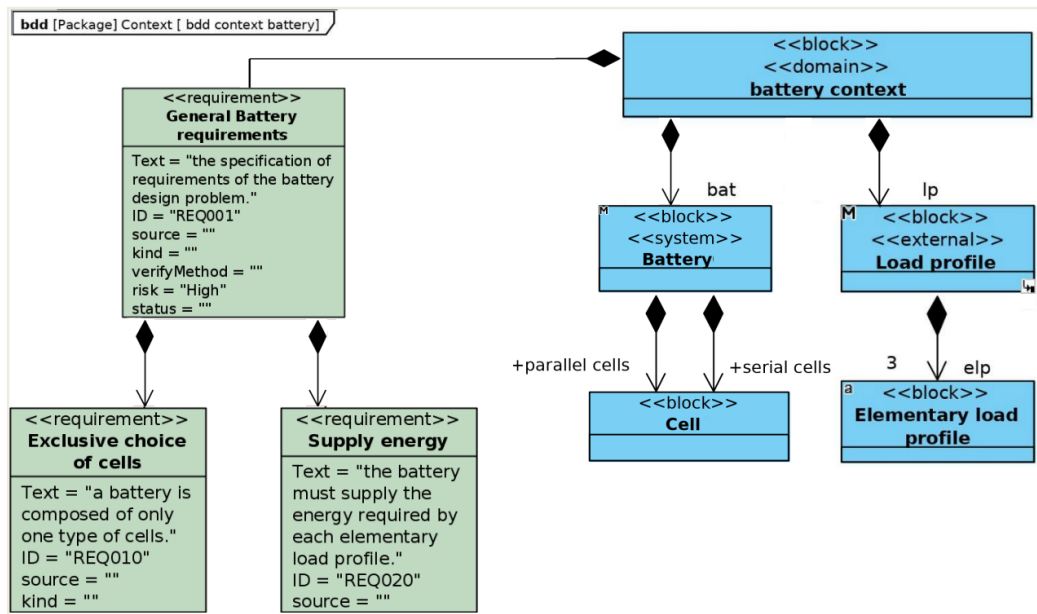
bdd [Package] Context [ bdd context battery]

<<block>>
<<domain>>
battery context

<<requirement>>
General Battery requirements

Text = "the specification of requirements of the battery design problem."
ID = "REQ001"
source = ""
kind = ""
verifyMethod = ""
risk = "High"
status = ""

bat

M <<block>>
<<system>>
Battery

lp

M <<block>>
<<external>>
Load profile

+parallel cells

+serial cells

<<block>>
Cell

3

elp

a <<block>>
Elementary load profile

<<requirement>>
Exclusive choice of cells

Text = "a battery is composed of only one type of cells."
ID = "REQ010"
source = ""
kind = ""

<<requirement>>
Supply energy

Text = "the battery must supply the energy required by each elementary load profile."
ID = "REQ020"
source = ""